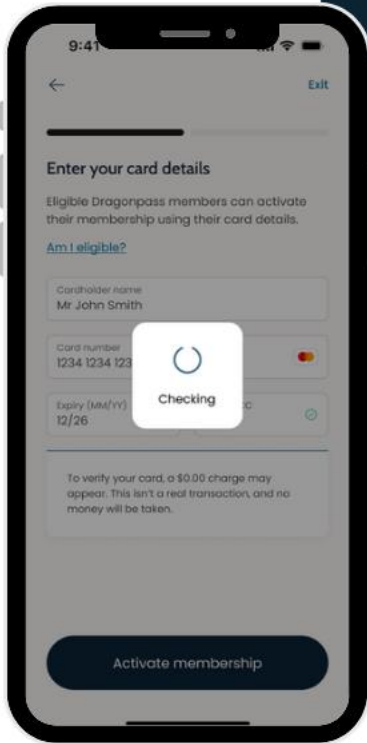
9:41

←

Exit

Enter your card details

Eligible Dragonpass members can activate their membership using their card details.

Am I eligible?

Cardholder name
Mr John Smith

Card number
1234 1234 123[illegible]

Checking

Expiry (MM/YY)
12/26

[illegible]C

To verify your card, a $0.00 charge may appear. This isn't a real transaction, and no money will be taken.

Activate membership